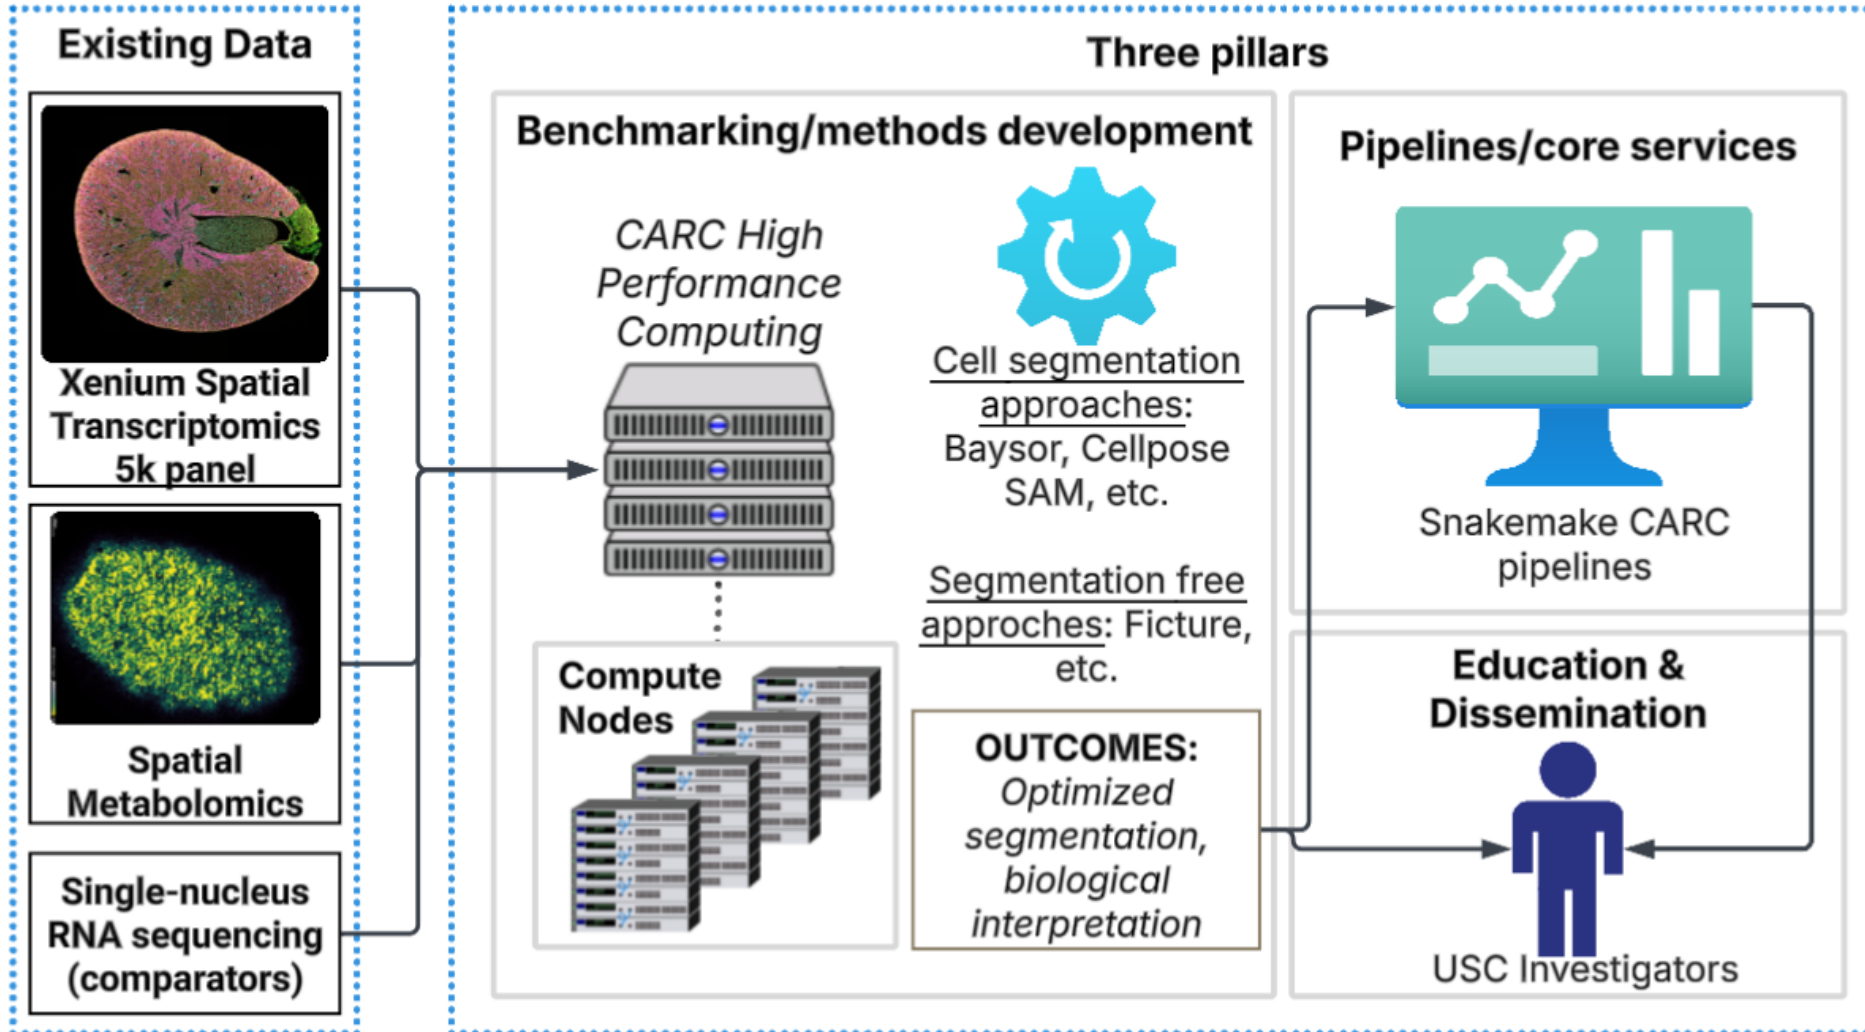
Existing Data

Xenium Spatial Transcriptomics 5k panel

Spatial Metabolomics

Single-nucleus RNA sequencing (comparators)

Three pillars

Benchmarking/methods development

CARC High Performance Computing

Compute Nodes

Cell segmentation approaches: Baysor, Cellpose SAM, etc.

Segmentation free approches: Ficture, etc.

OUTCOMES: Optimized segmentation, biological interpretation

Pipelines/core services

Snakemake CARC pipelines

Education & Dissemination

USC Investigators